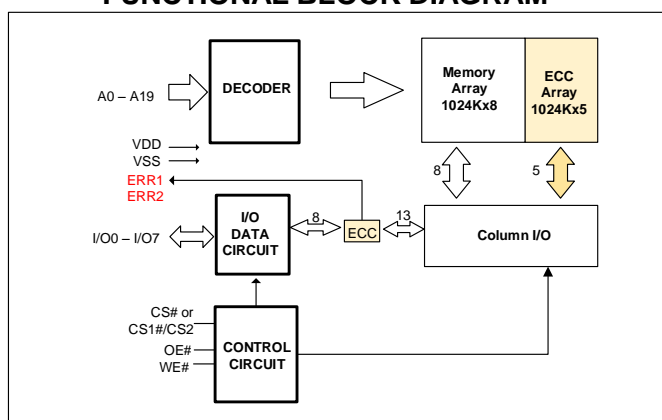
FUNCTIONAL BLOCK DIAGRAM

A0 – A19

DECODER

Memory Array 1024Kx8

ECC Array 1024Kx5

VDD

VSS

ERR1

ERR2

8

5

I/O DATA CIRCUIT

8

ECC

13

Column I/O

I/O0 – I/O7

CS# or CS1#/CS2

OE#

WE#

CONTROL CIRCUIT